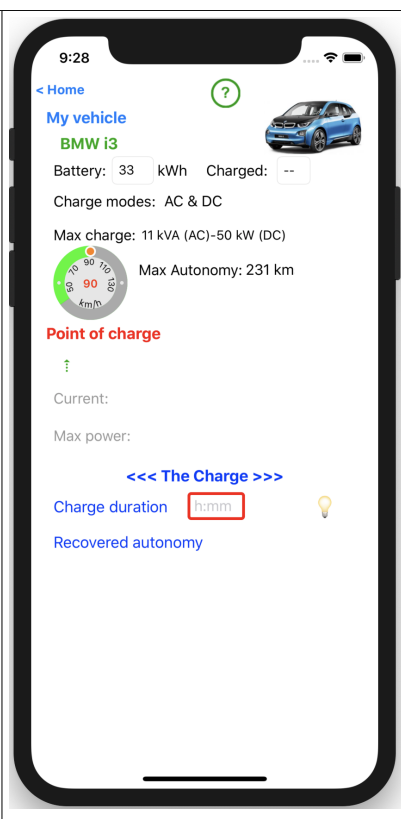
9:28

< Home

?

My vehicle

BMW i3

Battery: 33 kWh Charged: --

Charge modes: AC & DC

Max charge: 11 kVA (AC)–50 kW (DC)

50 70 90 110 130

90

km/h

Max Autonomy: 231 km

Point of charge

Current:

Max power:

<<< The Charge >>>

Charge duration h:mm

Recovered autonomy